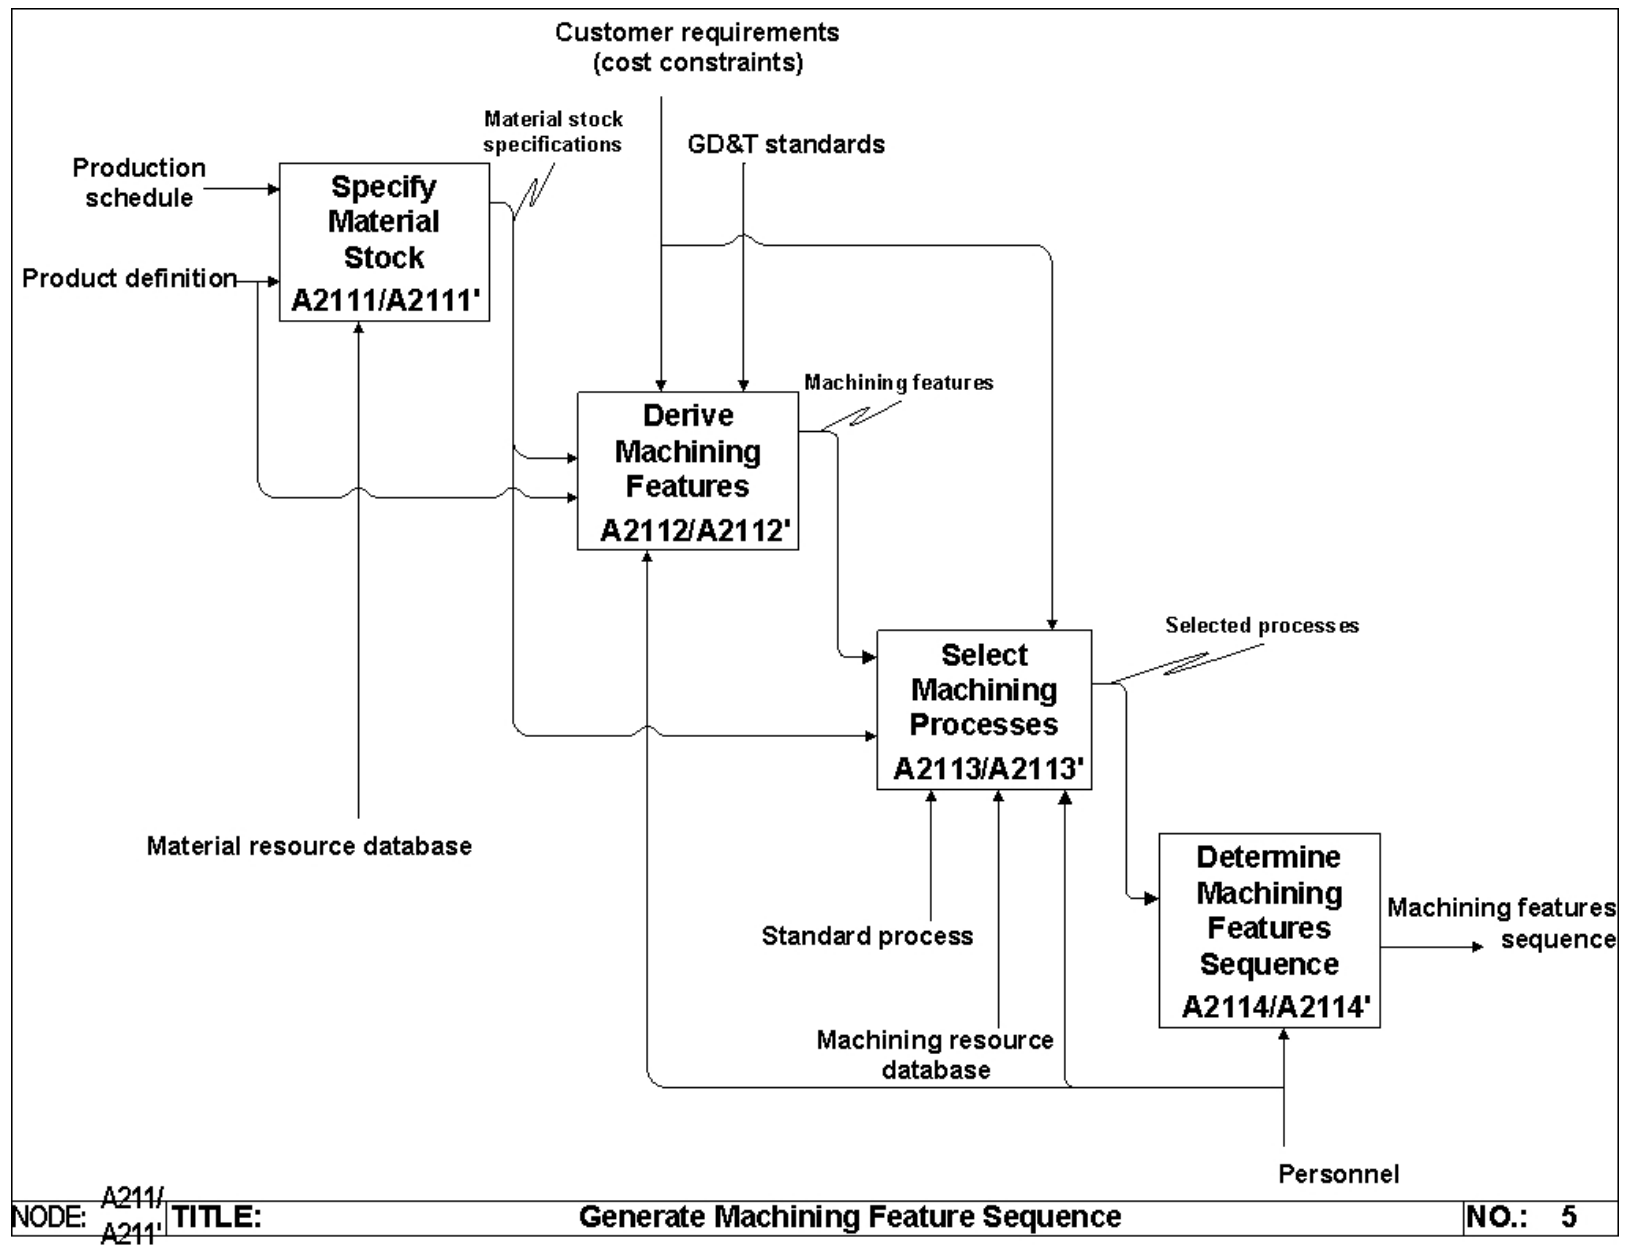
Customer requirements
(cost constraints)

Material stock specifications

GD&T standards

Production schedule

Specify Material Stock
A2111/A2111'

Product definition

Machining features

Derive Machining Features
A2112/A2112'

Selected processes

Select Machining Processes
A2113/A2113'

Material resource database

Determine Machining Features Sequence
A2114/A2114'

Machining features sequence

Standard process

Machining resource database

Personnel

| NODE: A211/ A211' | TITLE: Generate Machining Feature Sequence | NO.: 5 |